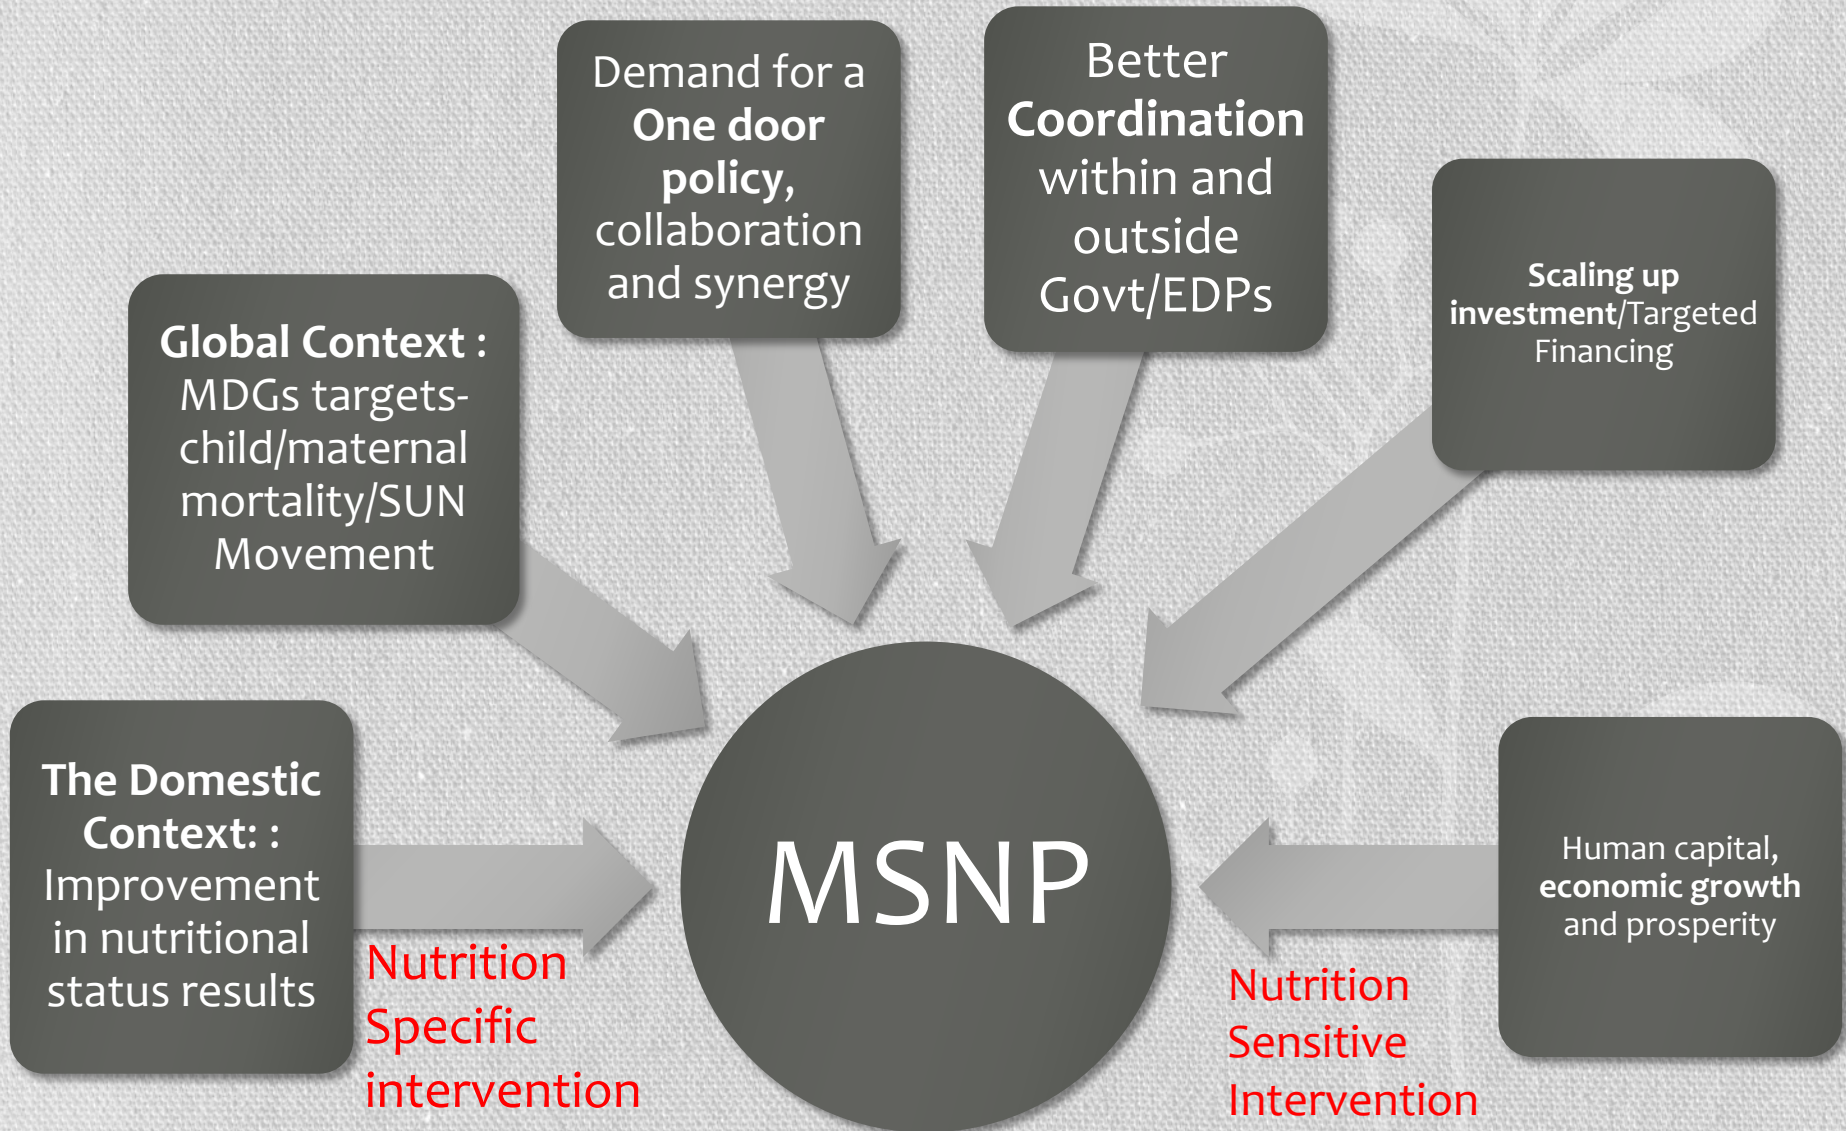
Demand for a One door policy, collaboration and synergy

Better Coordination within and outside Govt/EDPs

Scaling up investment/Targeted Financing

Global Context : MDGs targets- child/maternal mortality/SUN Movement

The Domestic Context: : Improvement in nutritional status results

MSNP

Human capital, economic growth and prosperity

Nutrition Specific intervention

Nutrition Sensitive Intervention